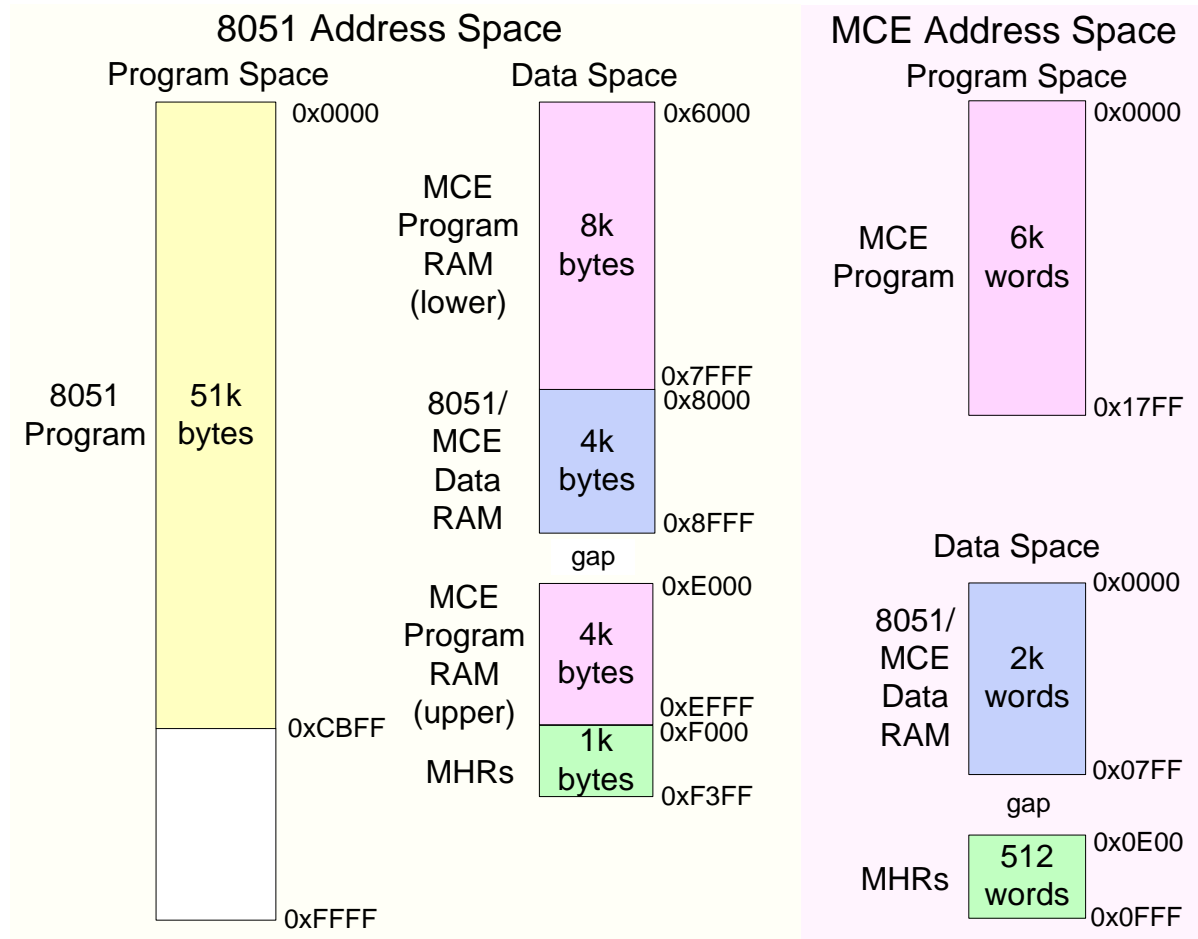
8051 Address Space

Program Space

0x0000

8051 Program

51k bytes

0xCBFF

0xFFFF

Data Space

0x6000

MCE Program RAM (lower)

8k bytes

0x7FFF

0x8000

8051/ MCE Data RAM

4k bytes

0x8FFF

gap

0xE000

MCE Program RAM (upper)

4k bytes

0xEFFF

0xF000

MHRs

1k bytes

0xF3FF

MCE Address Space

Program Space

0x0000

MCE Program

6k words

0x17FF

Data Space

0x0000

8051/ MCE Data RAM

2k words

0x07FF

gap

0x0E00

MHRs

512 words

0x0FFF